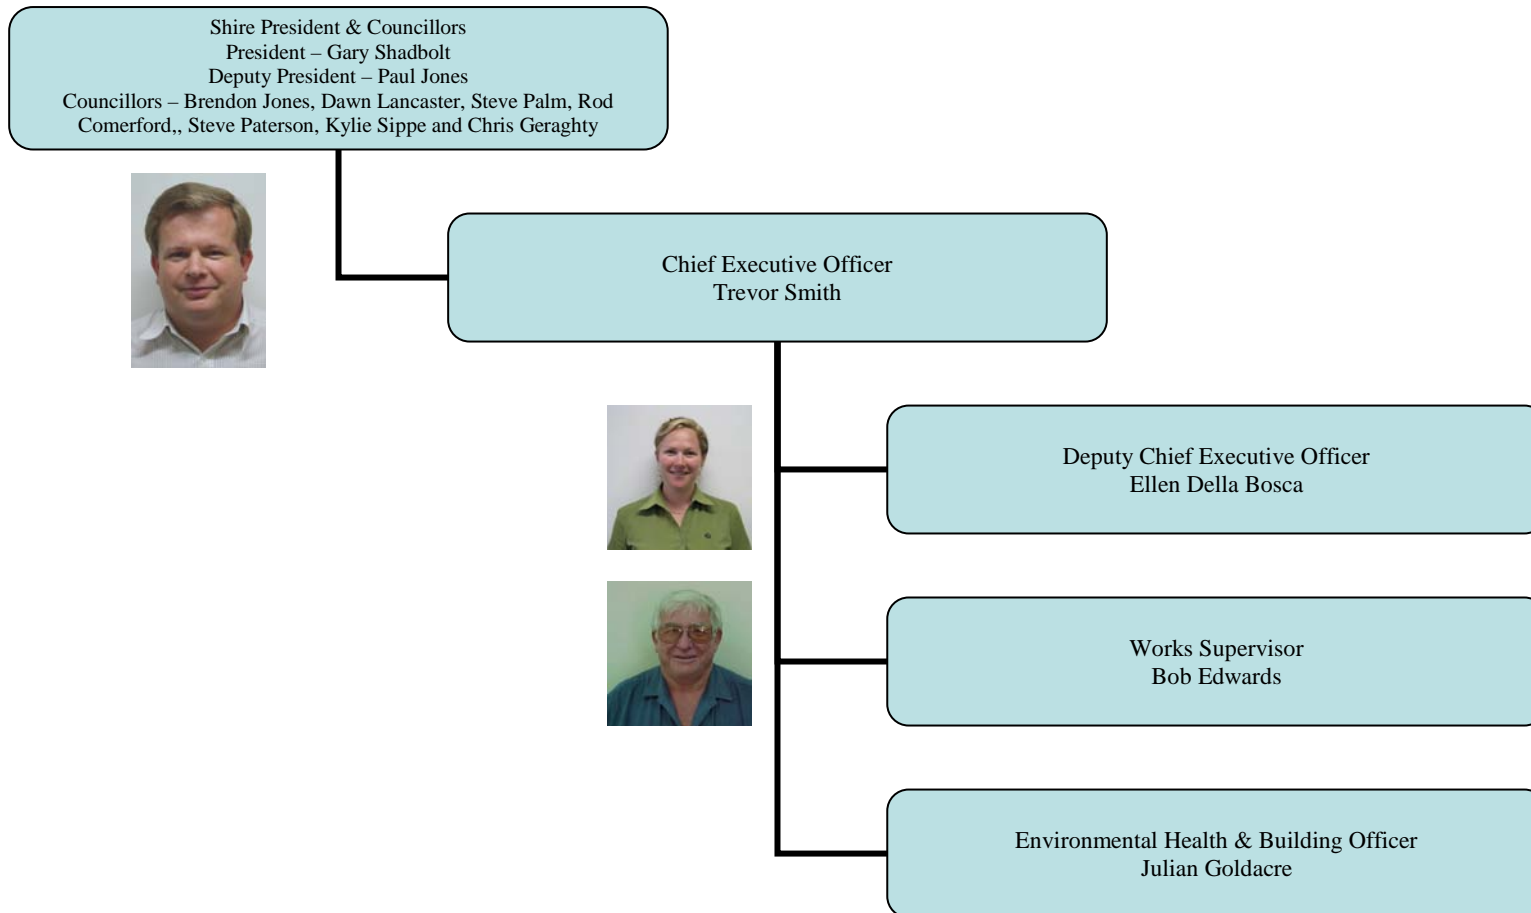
Shire President & Councillors
President – Gary Shadbolt
Deputy President – Paul Jones
Councillors – Brendon Jones, Dawn Lancaster, Steve Palm, Rod Comerford,, Steve Paterson, Kylie Sippe and Chris Geraghty

Chief Executive Officer
Trevor Smith

Deputy Chief Executive Officer
Ellen Della Bosca

Works Supervisor
Bob Edwards

Environmental Health & Building Officer
Julian Goldacre